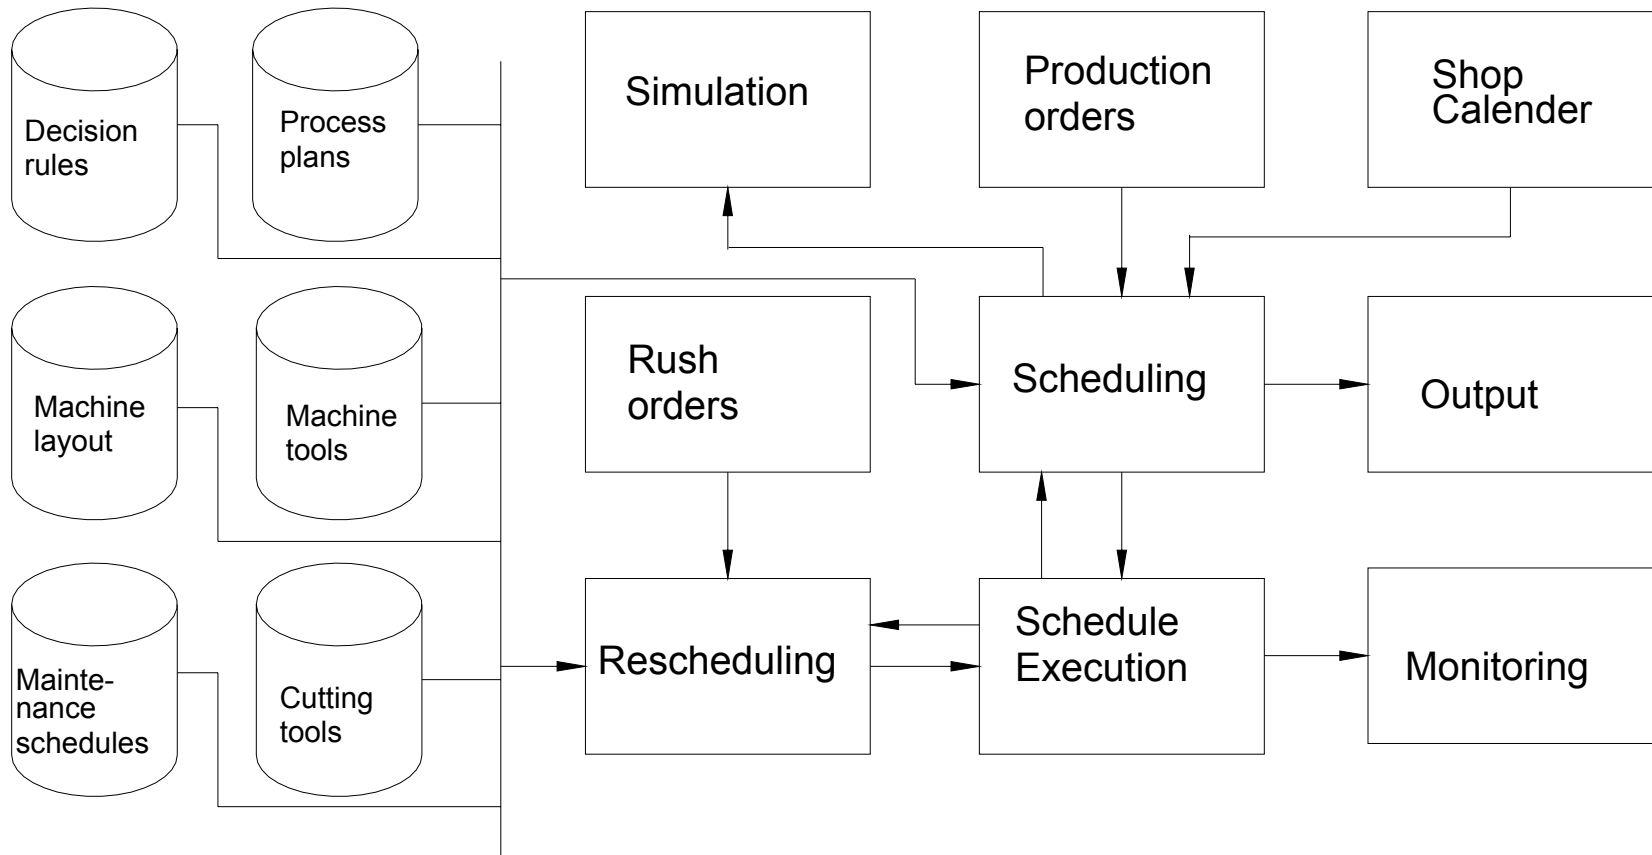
Decision rules

Process plans

Machine layout

Machine tools

Maintenance schedules

Cutting tools

Simulation

Production orders

Shop Calender

Rush orders

Scheduling

Output

Rescheduling

Schedule Execution

Monitoring